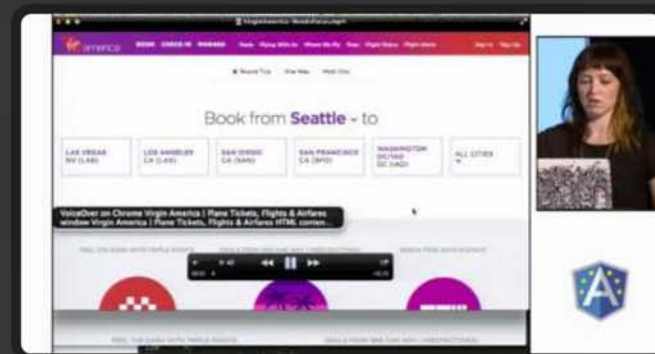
virgin america

Book from Seattle - to

LAS VEGAS NV (LAS)

LOS ANGELES CA (LAX)

SAN DIEGO CA (SAN)

SAN FRANCISCO CA (SFO)

WASHINGTON DC/IAD DC (IAD)

ALL CITIES

VoiceOver on Chrome Virgin America | Plane Tickets, Flights & Airfares window Virgin America | Plane Tickets, Flights & Airfares HTML conten

A